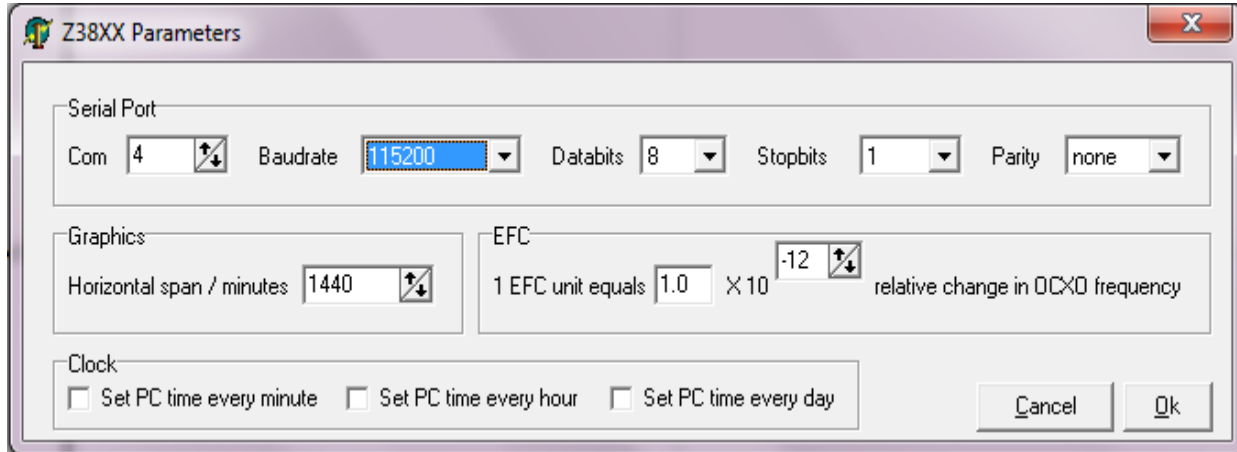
Z38XX Parameters

Serial Port

Com 4 Baudrate 115200 Databits 8 Stopbits 1 Parity none

Graphics

Horizontal span / minutes 1440

EFC

1 EFC unit equals 1.0 X 10 -12 relative change in OCXO frequency

Clock

Set PC time every minute Set PC time every hour Set PC time every day

Cancel Ok